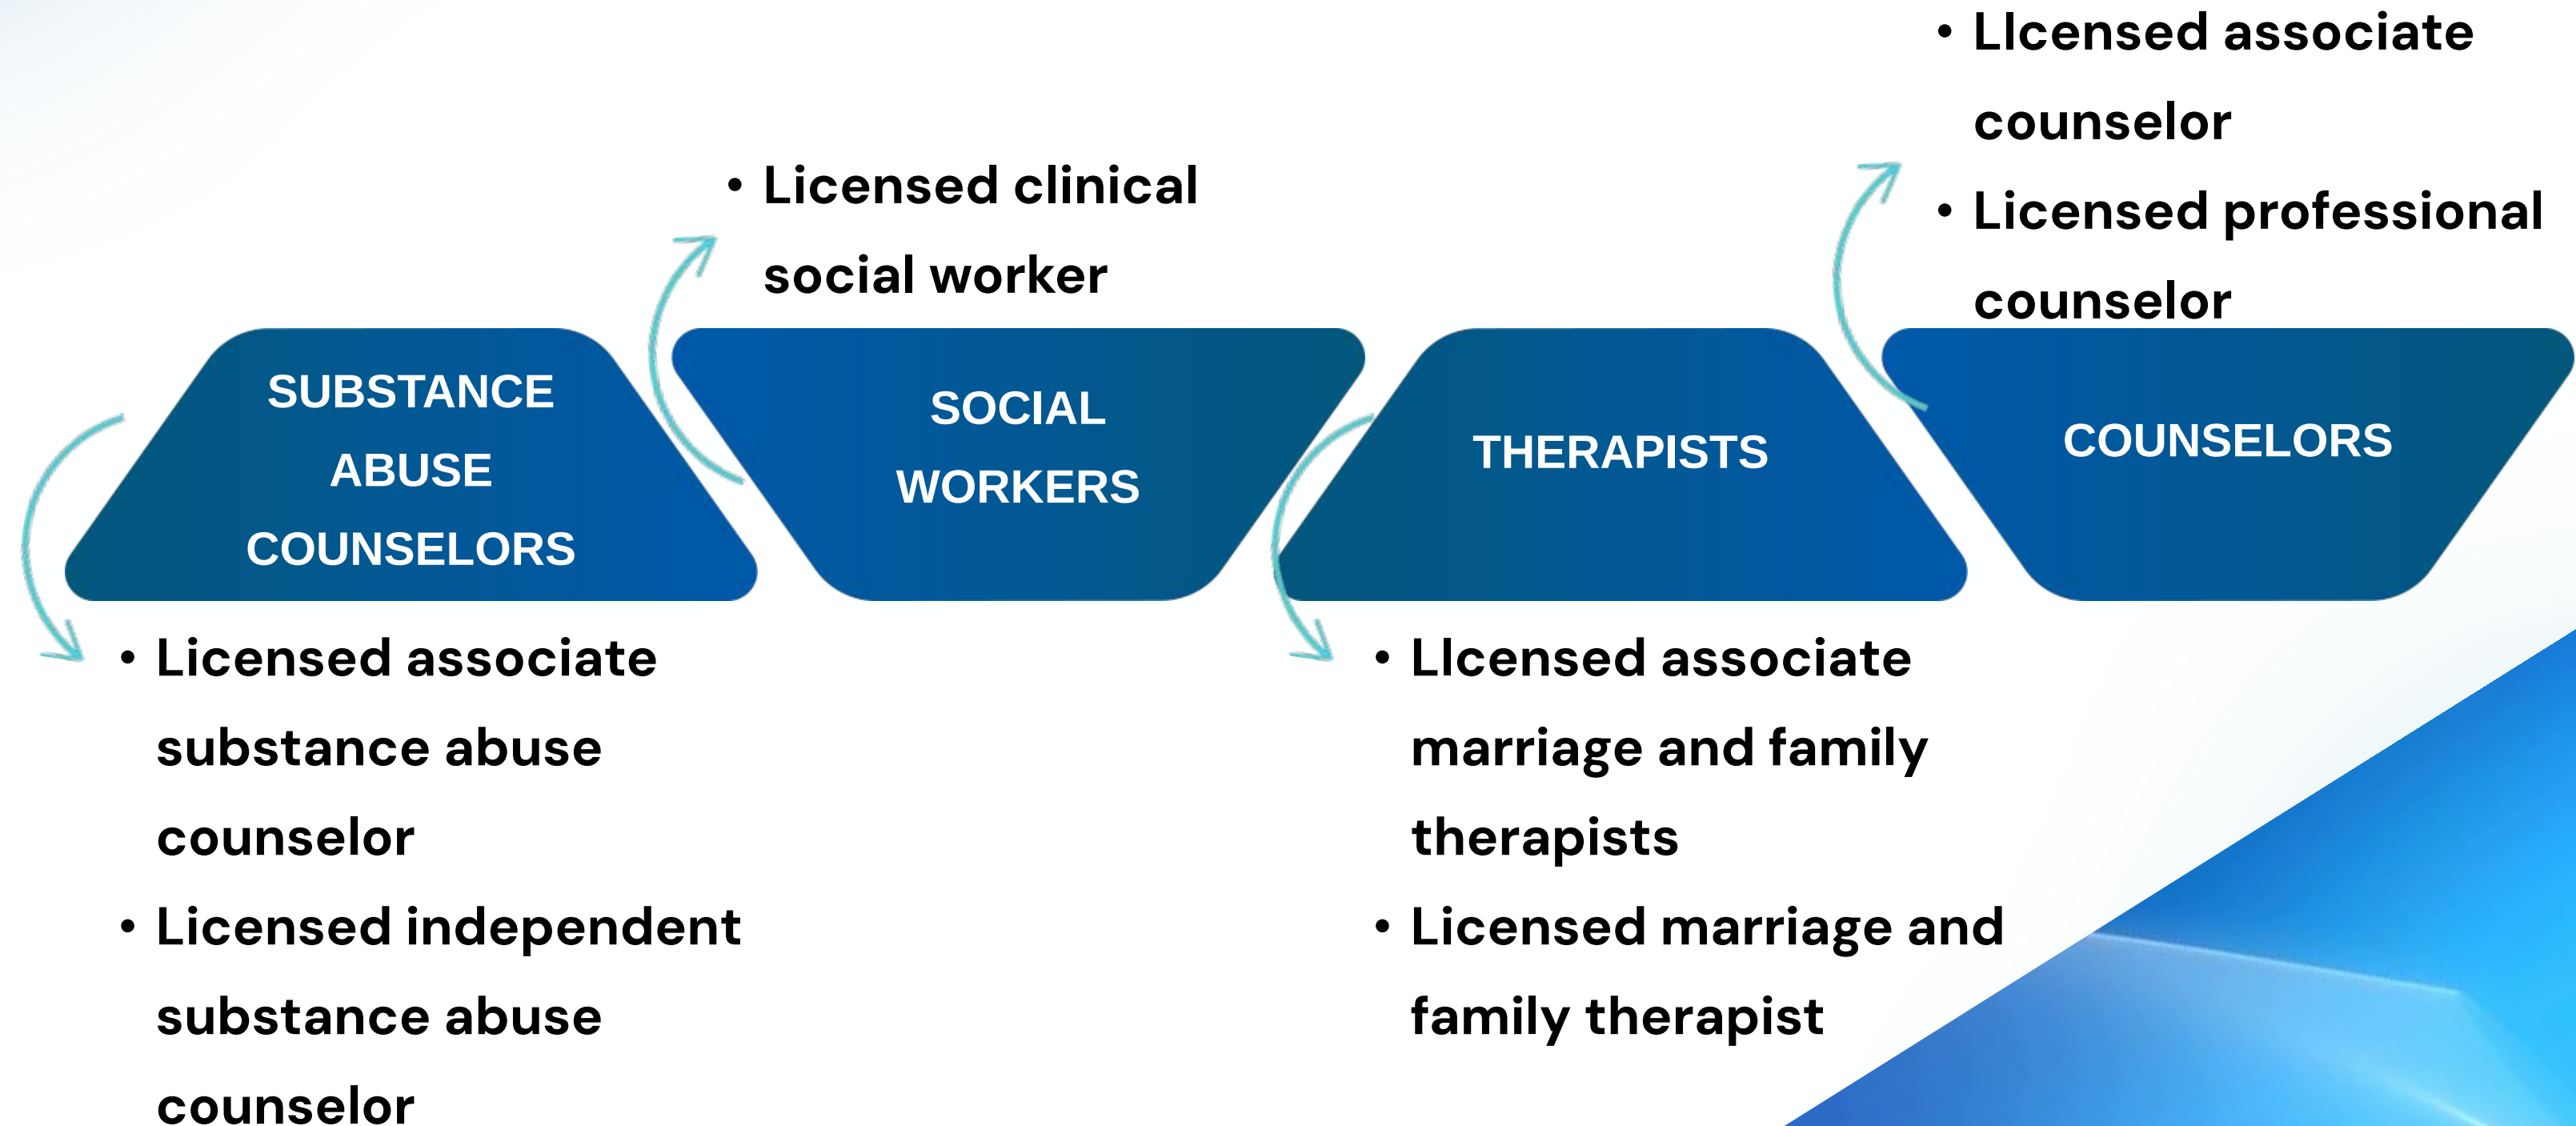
SUBSTANCE ABUSE COUNSELORS

• Licensed associate substance abuse counselor
• Licensed independent substance abuse counselor

• Licensed clinical social worker

SOCIAL WORKERS

THERAPISTS

• LIcensed associate marriage and family therapists
• Licensed marriage and family therapist

• LIcensed associate counselor
• Licensed professional counselor

COUNSELORS